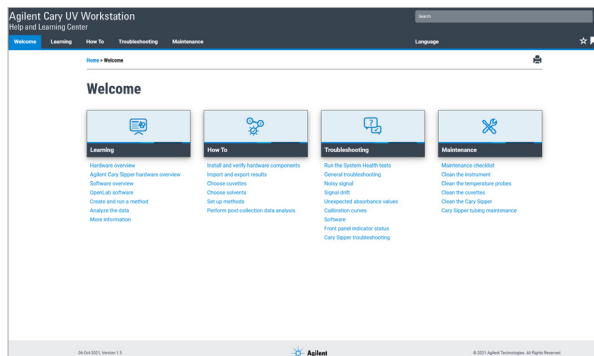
Agilent Cary UV Workstation
Help and Learning Center

Search

Welcome Learning How To Troubleshooting Maintenance Language

Home > Welcome

Welcome

Learning
Hardware overview
Agilent Cary Sipper hardware overview
Software overview
OpenLab software
Create and run a method
Analyze the data
More information

How To
Install and verify hardware components
Import and export results
Choose cuvettes
Choose solvents
Set up methods
Perform post-collection data analysis

Troubleshooting
Run the System Health tests
General troubleshooting
Noisy signal
Signal drift
Unexpected absorbance values
Calibration curves
Software
Front panel indicator status
Cary Sipper troubleshooting

Maintenance
Maintenance checklist
Clean the instrument
Clean the temperature probes
Clean the cuvettes
Clean the Cary Sipper
Cary Sipper tubing maintenance

06-Oct-2021, Version 1.5

Agilent

© 2021 Agilent Technologies. All Rights Reserved.